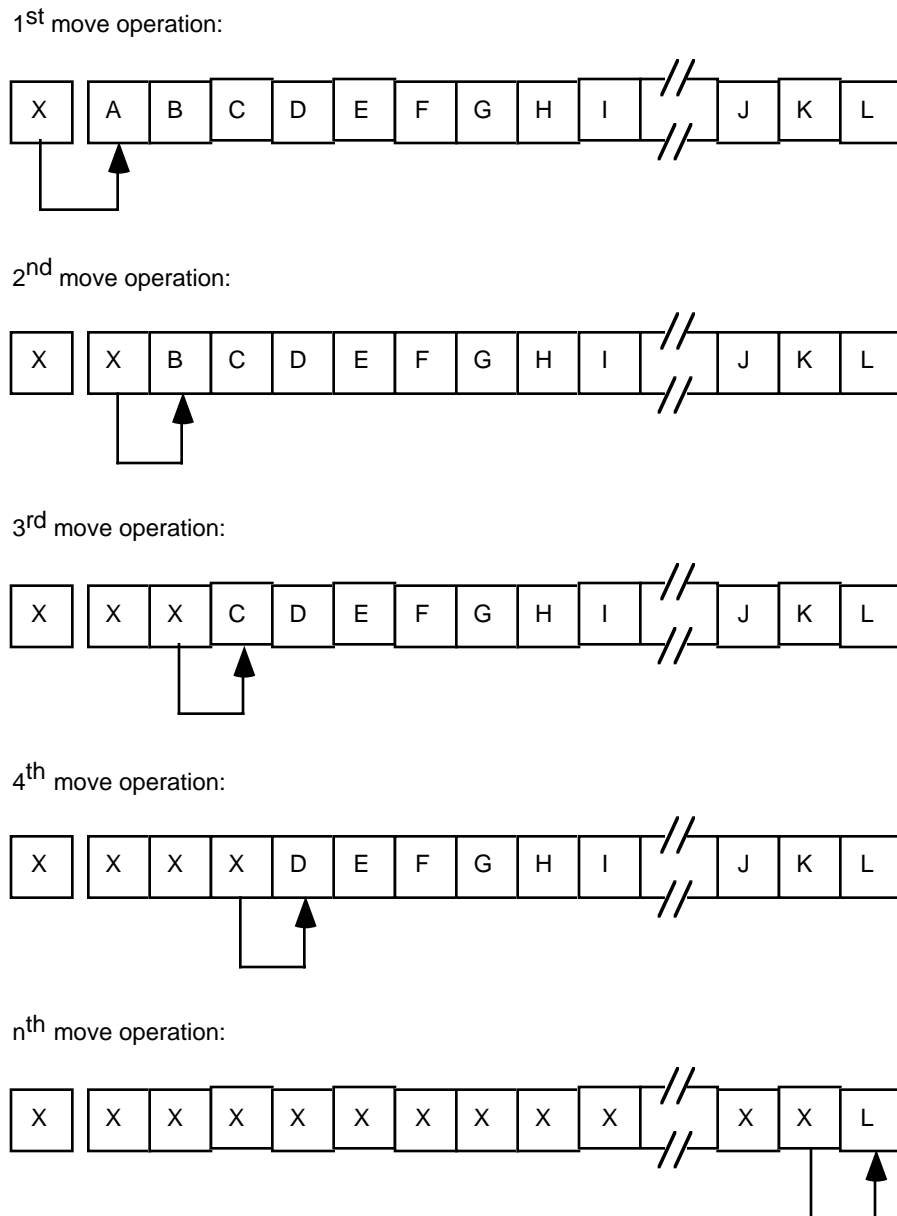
1$^{st}$ move operation:

| X | | A | B | C | D | E | F | G | H | I | // | J | K | L |
|---|---|---|---|---|---|---|---|---|---|---|---|---|---|---|

2$^{nd}$ move operation:

| X | | X | B | C | D | E | F | G | H | I | // | J | K | L |
|---|---|---|---|---|---|---|---|---|---|---|---|---|---|---|

3$^{rd}$ move operation:

| X | | X | X | C | D | E | F | G | H | I | // | J | K | L |
|---|---|---|---|---|---|---|---|---|---|---|---|---|---|---|

4$^{th}$ move operation:

| X | | X | X | X | D | E | F | G | H | I | // | J | K | L |
|---|---|---|---|---|---|---|---|---|---|---|---|---|---|---|

n$^{th}$ move operation:

| X | | X | X | X | X | X | X | X | X | X | // | X | X | L |
|---|---|---|---|---|---|---|---|---|---|---|---|---|---|---|